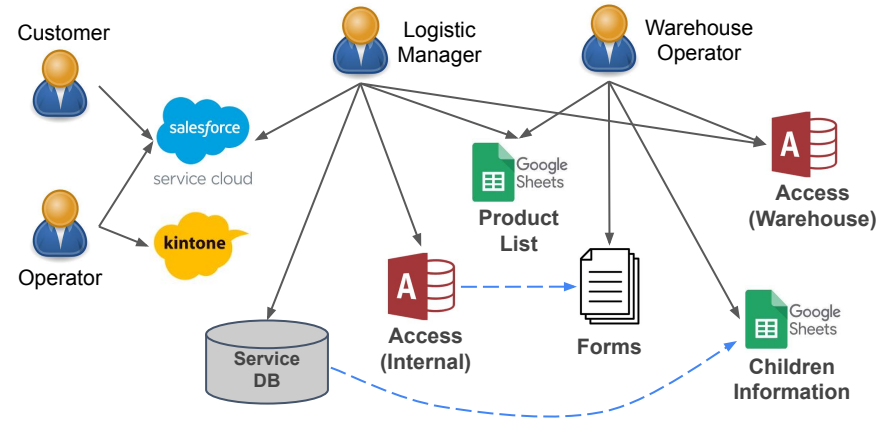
Customer

Logistic Manager

Warehouse Operator

salesforce
service cloud

Operator

kintone

Google Sheets
Product List

A
Access (Warehouse)

A
Access (Internal)

Forms

Service DB

Google Sheets
Children Information